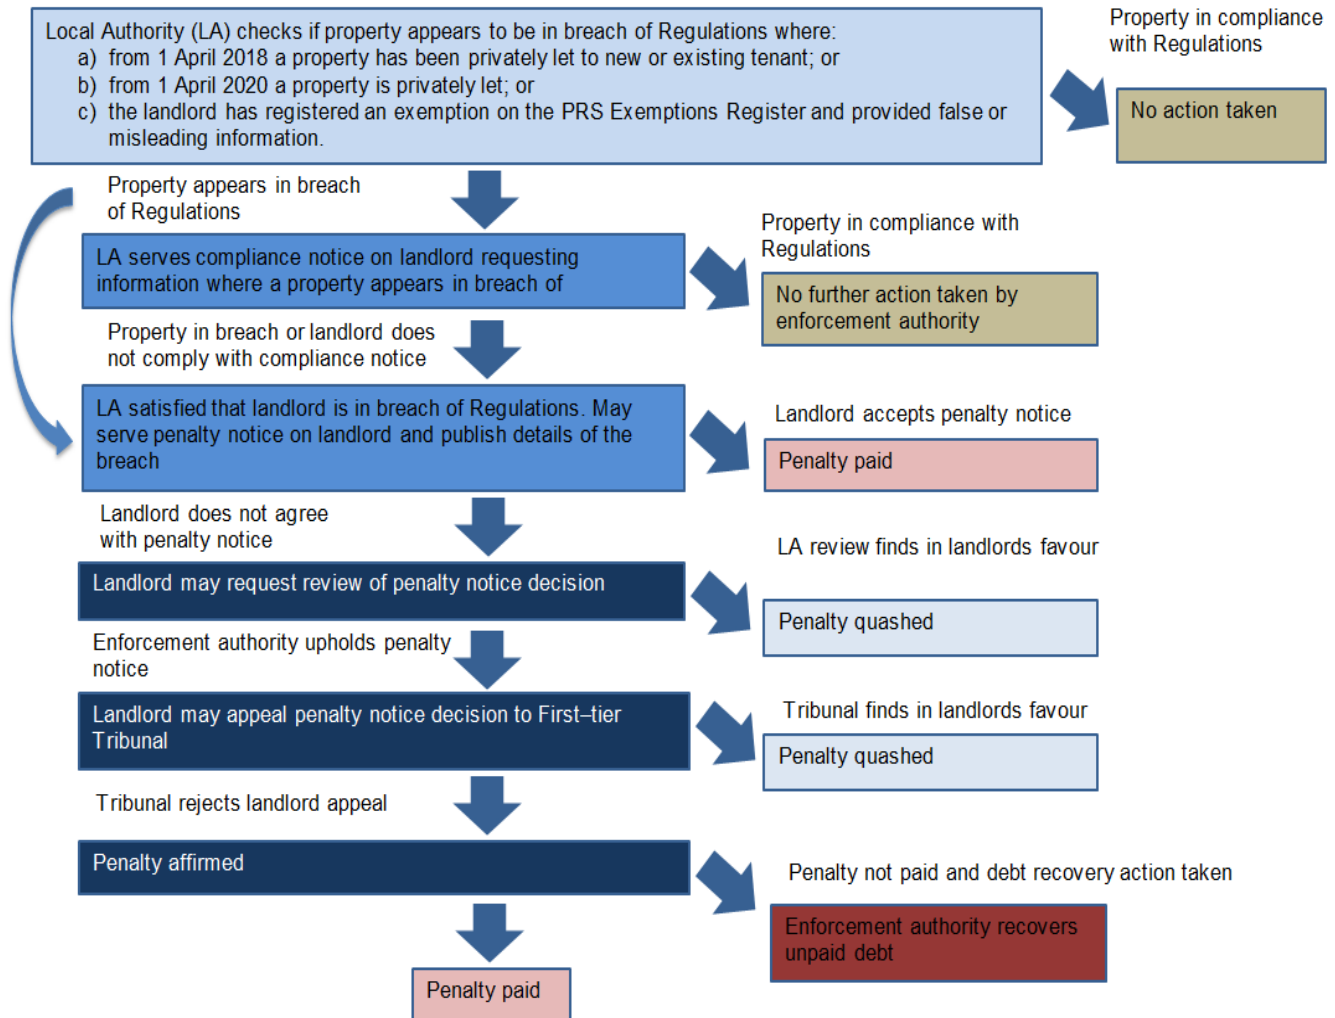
Local Authority (LA) checks if property appears to be in breach of Regulations where:
a) from 1 April 2018 a property has been privately let to new or existing tenant; or
b) from 1 April 2020 a property is privately let; or
c) the landlord has registered an exemption on the PRS Exemptions Register and provided false or misleading information.

Property in compliance with Regulations

No action taken

Property appears in breach of Regulations

LA serves compliance notice on landlord requesting information where a property appears in breach of

Property in compliance with Regulations

No further action taken by enforcement authority

Property in breach or landlord does not comply with compliance notice

LA satisfied that landlord is in breach of Regulations. May serve penalty notice on landlord and publish details of the breach

Landlord accepts penalty notice

Penalty paid

Landlord does not agree with penalty notice

LA review finds in landlords favour

Landlord may request review of penalty notice decision

Penalty quashed

Enforcement authority upholds penalty notice

Tribunal finds in landlords favour

Landlord may appeal penalty notice decision to First–tier Tribunal

Penalty quashed

Tribunal rejects landlord appeal

Penalty affirmed

Penalty not paid and debt recovery action taken

Enforcement authority recovers unpaid debt

Penalty paid